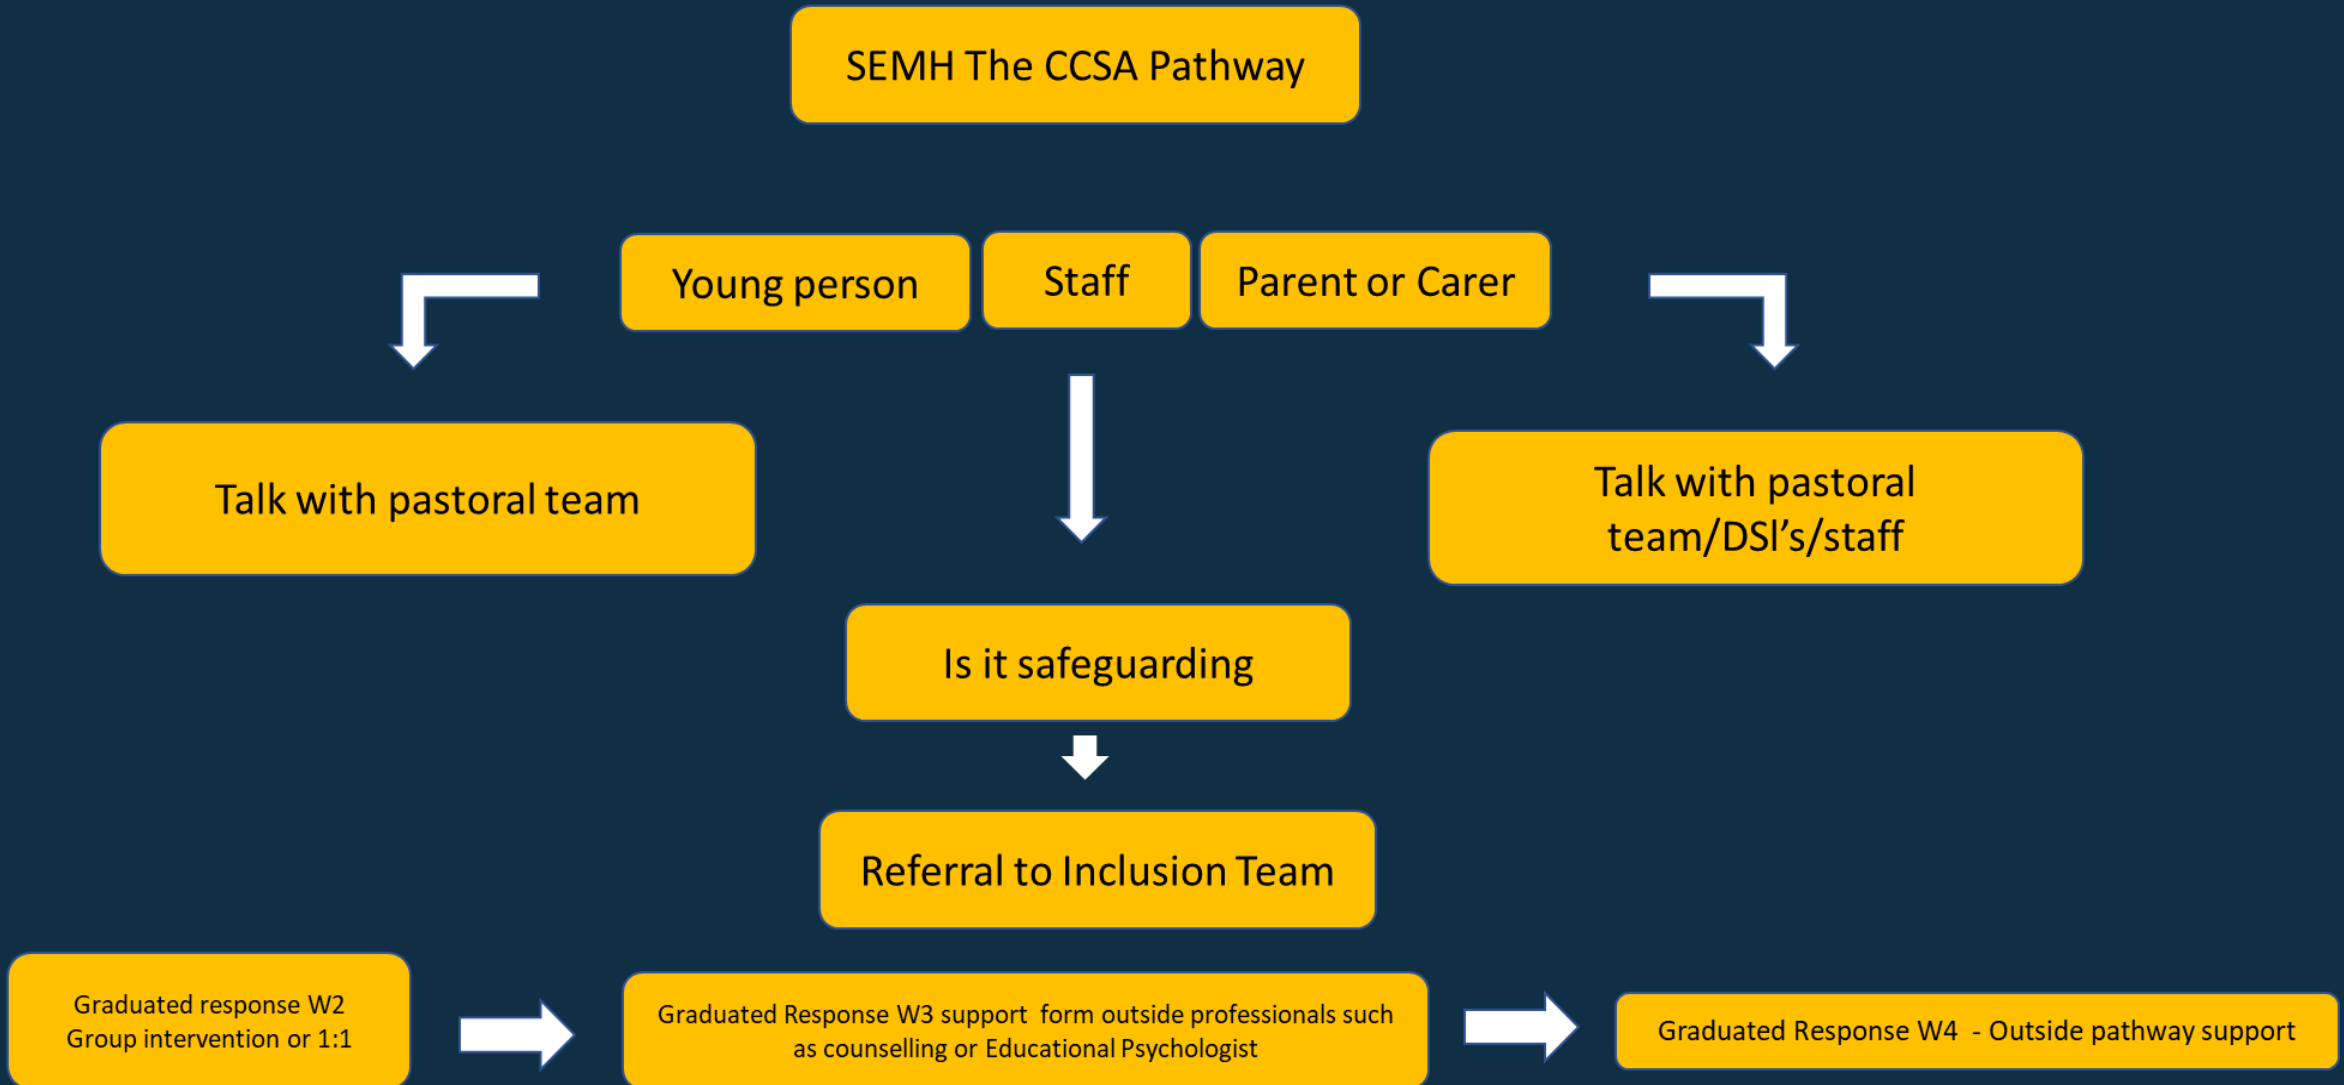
SEMH The CCSA Pathway

Young person

Staff

Parent or Carer

Talk with pastoral team

Talk with pastoral team/DSI's/staff

Is it safeguarding

Referral to Inclusion Team

Graduated response W2 Group intervention or 1:1

Graduated Response W3 support form outside professionals such as counselling or Educational Psychologist

Graduated Response W4 - Outside pathway support